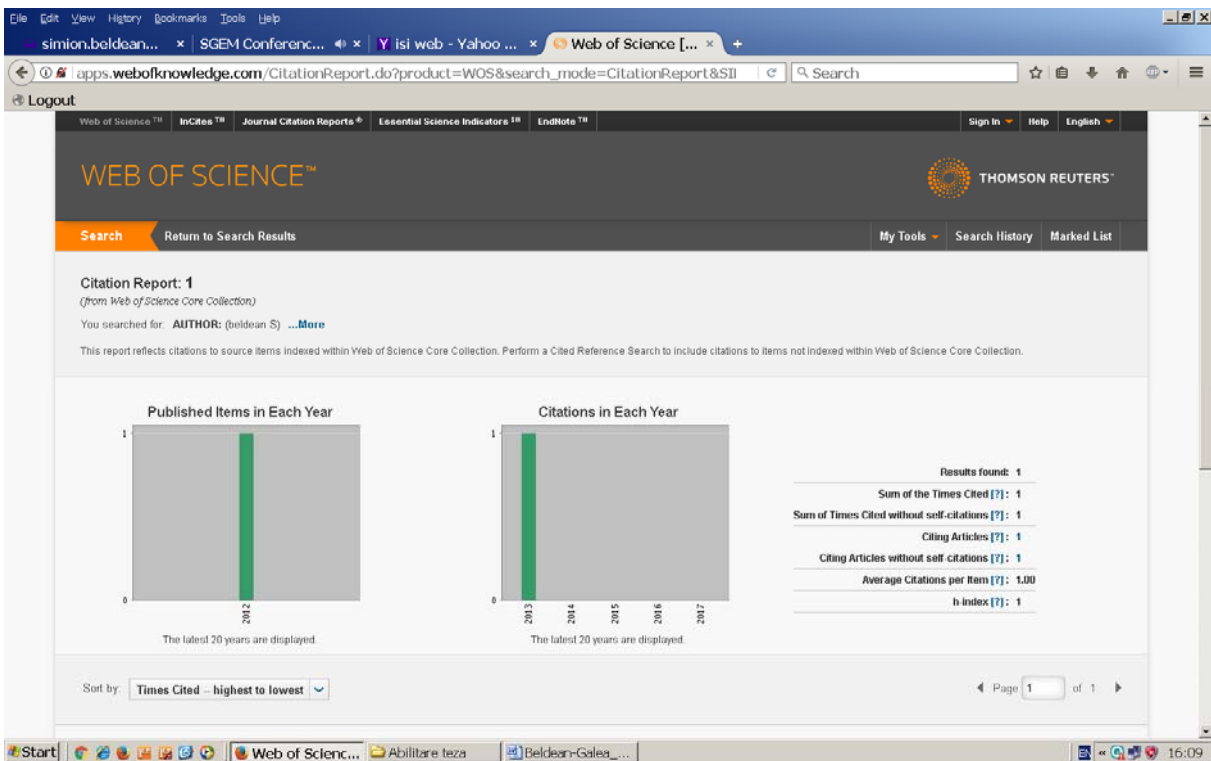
File Edit View History Bookmarks Tools Help

simion.beldean... × SGEM Conferenc... × isi web - Yahoo ... × Web of Science [... × +

apps.webofknowledge.com/CitationReport.do?product=WOS&search_mode=CitationReport&SII

Search

Logout

Web of Science ™ InCites ™ Journal Citation Reports ® Essential Science Indicators SM EndNote ™

Sign In Help English

WEB OF SCIENCE™

THOMSON REUTERS™

Search Return to Search Results

My Tools Search History Marked List

Citation Report: 1

(from Web of Science Core Collection)

You searched for: AUTHOR: (beldean S) ...More

This report reflects citations to source items indexed within Web of Science Core Collection. Perform a Cited Reference Search to include citations to items not indexed within Web of Science Core Collection.

Published Items in Each Year

1

0

2012

The latest 20 years are displayed.

Citations in Each Year

1

0

2013 2014 2015 2016 2017

The latest 20 years are displayed.

Results found: 1
Sum of the Times Cited [?]: 1
Sum of Times Cited without self-citations [?]: 1
Citing Articles [?]: 1
Citing Articles without self-citations [?]: 1
Average Citations per Item [?]: 1.00
h-index [?]: 1

Sort by: Times Cited -- highest to lowest

Page 1 of 1

Start Web of Scienc... Abilitare teza Beldean-Galea_... 16:09